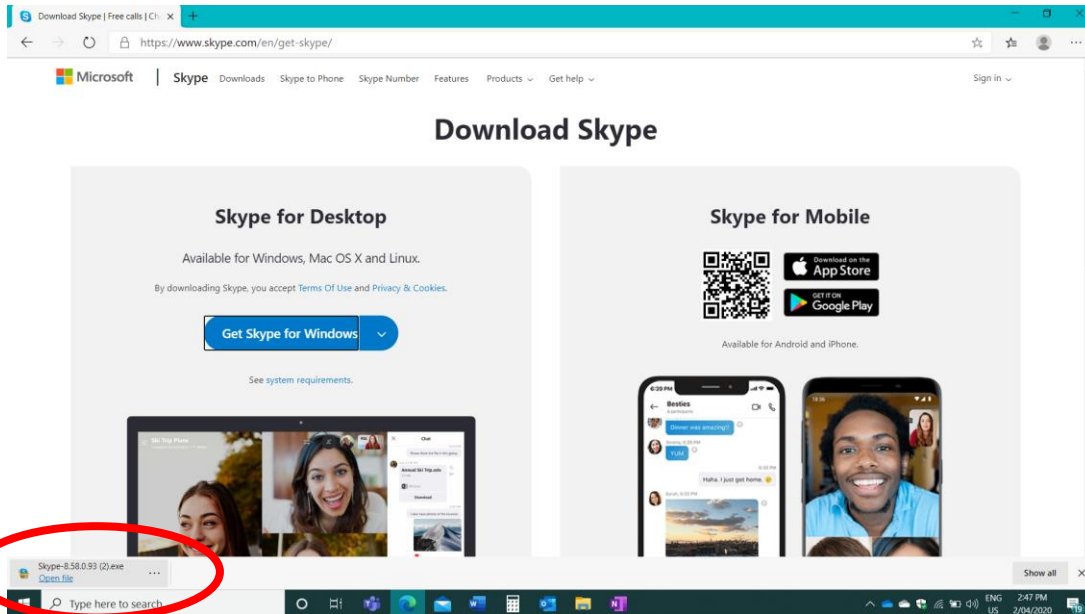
Download Skype | Free calls | Ch ×

https://www.skype.com/en/get-skype/

Microsoft | Skype Downloads Skype to Phone Skype Number Features Products ⌄ Get help ⌄ Sign in ⌄

Download Skype

Skype for Desktop

Available for Windows, Mac OS X and Linux.

By downloading Skype, you accept Terms Of Use and Privacy & Cookies.

Get Skype for Windows

See system requirements.

Ski Trip Plans

Chat

Annual Ski Trip.xdo

Download

Skype for Mobile

Download on the App Store

GET IT ON Google Play

Available for Android and iPhone.

6:20 PM

Besties

Dinner was amazing!!

YUM

Haha. I just got home.

Skype-8.58.0.93 (2).exe
Open file

Show all

Type here to search

ENG US 2:47 PM 2/04/2020